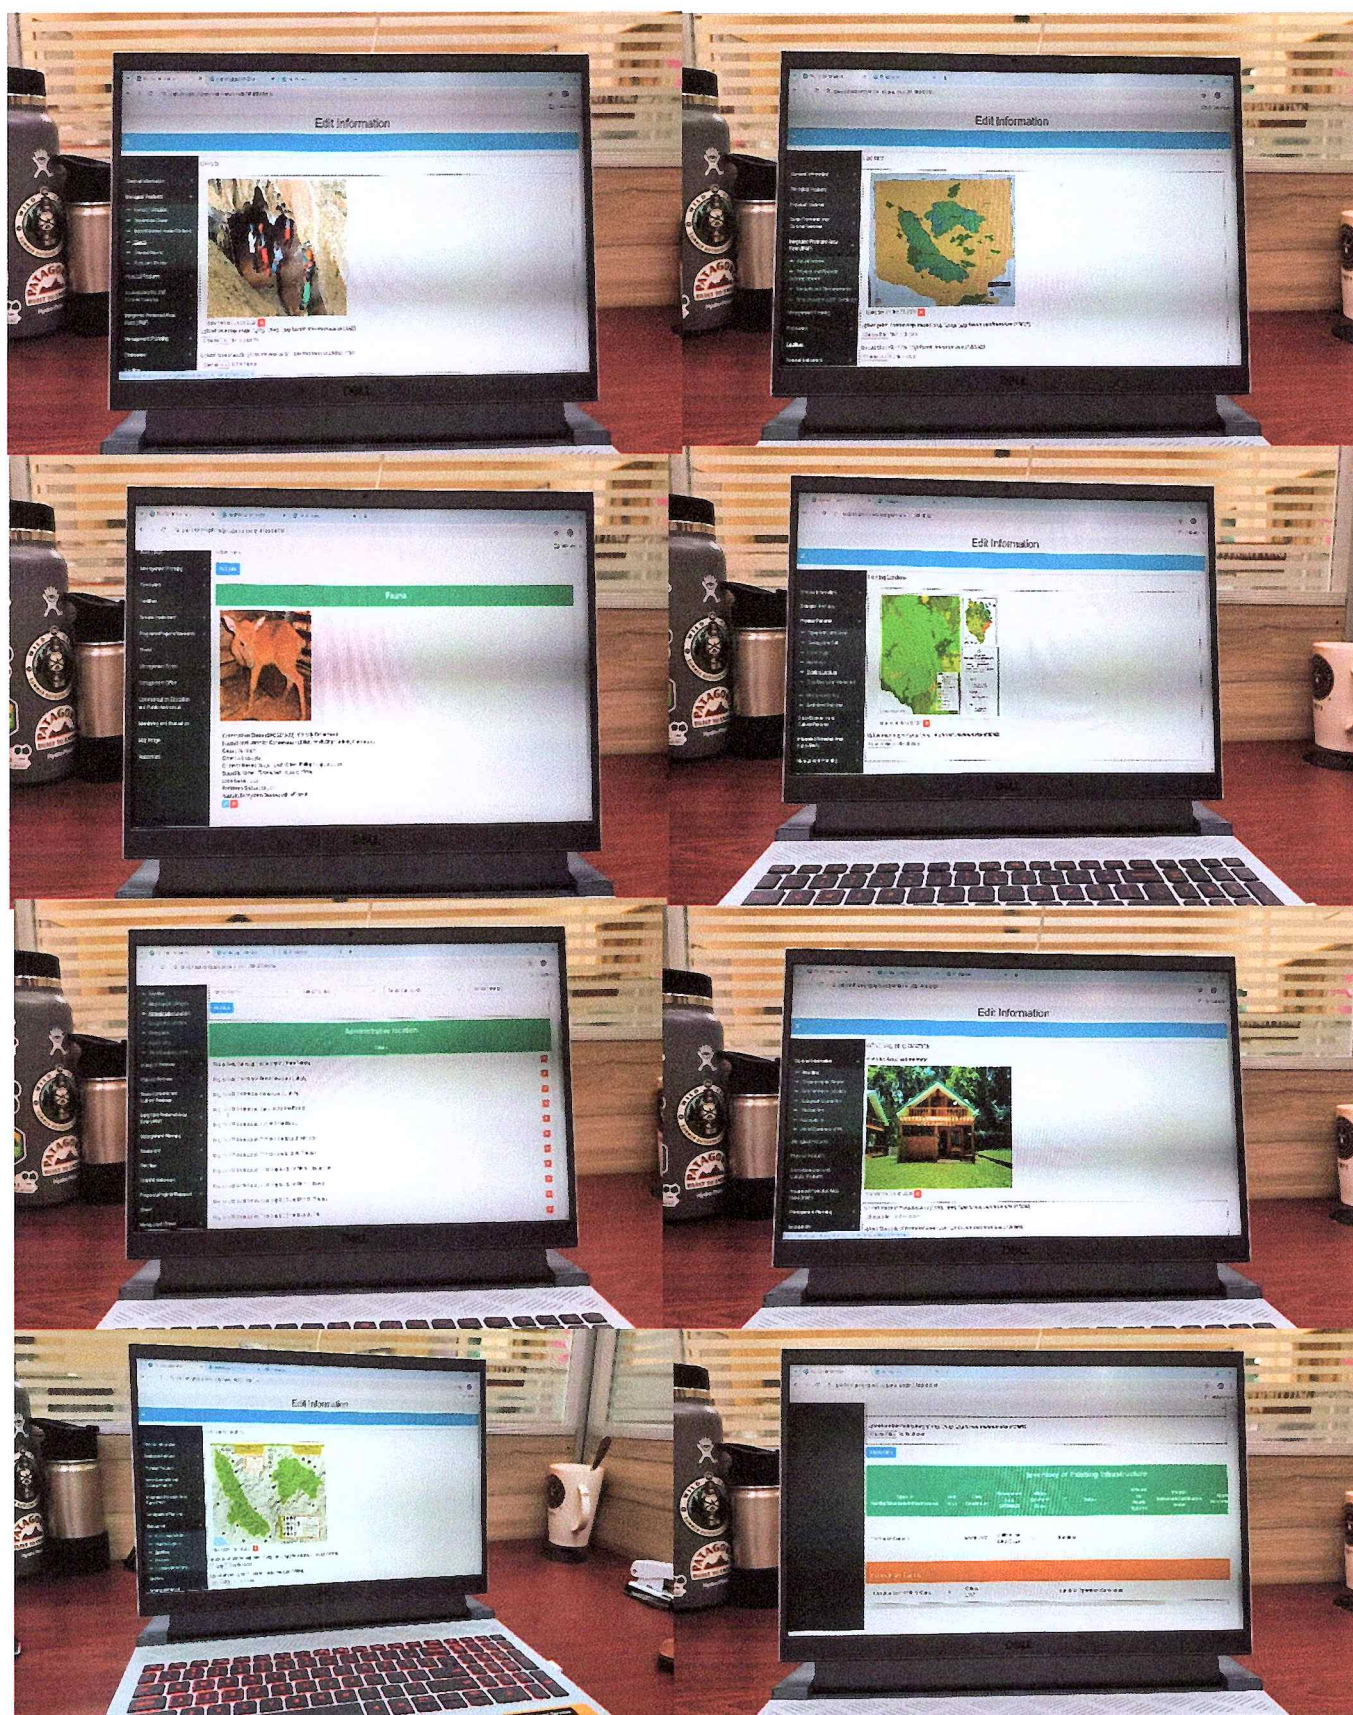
Edit Information

Edit Information

Fauna

Edit Information

Administrative location

Edit Information

Edit Information

Inventory of Existing Infrastructure

DELL

DELL

DELL

DELL

PATAGONIA

PATAGONIA

PATAGONIA

PATAGONIA